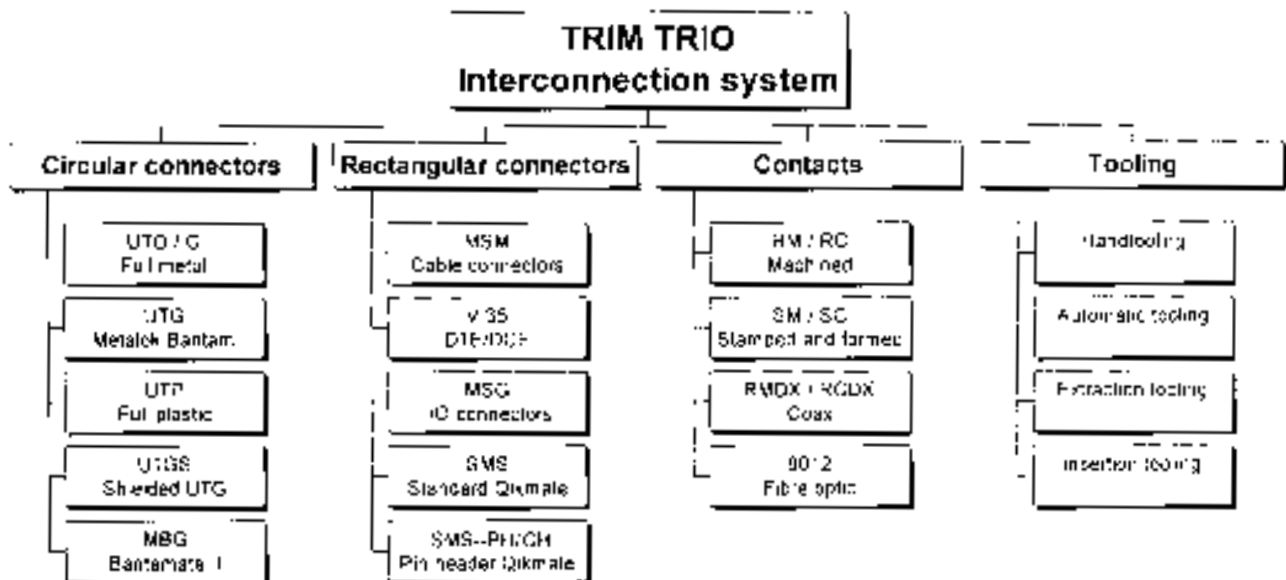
TRIM TRIO
Interconnection system

Circular connectors

UTO / G
Full metal

UTG
Metalek Bantam

UTP
Full plastic

UTGS
Shielded UTG

MBG
Bantamate I

Rectangular connectors

MSM
Cable connectors

V 35
DTE/DCE

MSG
IC connectors

SMS
Standard Qikmate

SMS--PH/CH
Pin header Qikmate

Contacts

RM / RC
Machined

SM / SC
Stamped and formed

RMDX / RCDX
Coax

9012
Fibre optic

Tooling

Handtooling

Automatic tooling

Extraction tooling

Insertion tooling